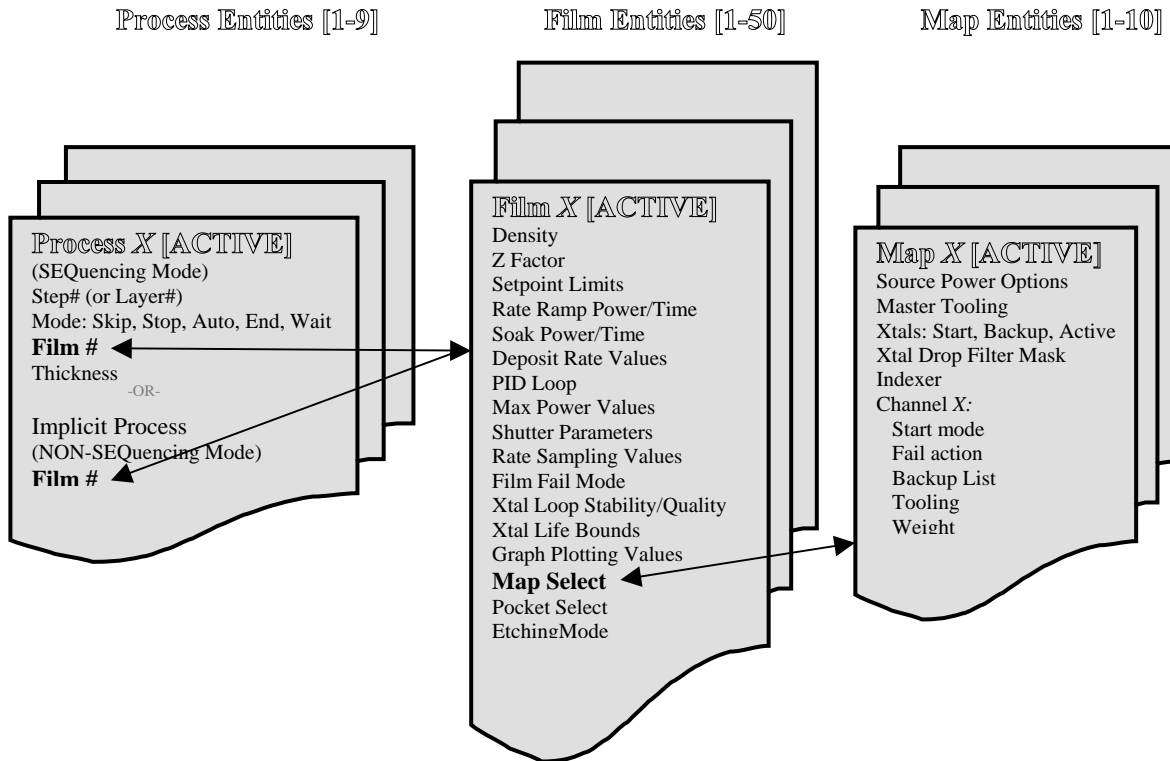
Process Entities [1-9]

Film Entities [1-50]

Map Entities [1-10]

Process *X* [ACTIVE]
(SEQuencing Mode)
Step# (or Layer#)
Mode: Skip, Stop, Auto, End, Wait
**Film #**
Thickness
-OR-
Implicit Process
(NON-SEQuencing Mode)
**Film #**

Film *X* [ACTIVE]
Density
Z Factor
Setpoint Limits
Rate Ramp Power/Time
Soak Power/Time
Deposit Rate Values
PID Loop
Max Power Values
Shutter Parameters
Rate Sampling Values
Film Fail Mode
Xtal Loop Stability/Quality
Xtal Life Bounds
Graph Plotting Values
**Map Select**
Pocket Select
EtchingMode

Map *X* [ACTIVE]
Source Power Options
Master Tooling
Xtals: Start, Backup, Active
Xtal Drop Filter Mask
Indexer
Channel *X:*
Start mode
Fail action
Backup List
Tooling
Weight